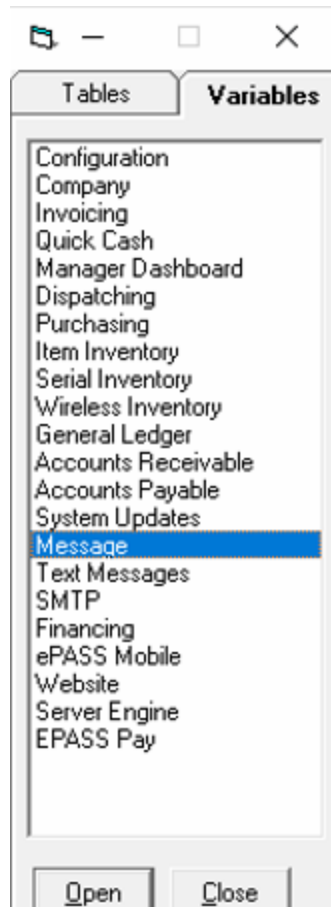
Tables
Variables

Configuration
Company
Invoicing
Quick Cash
Manager Dashboard
Dispatching
Purchasing
Item Inventory
Serial Inventory
Wireless Inventory
General Ledger
Accounts Receivable
Accounts Payable
System Updates
Message
Text Messages
SMTP
Financing
ePASS Mobile
Website
Server Engine
EPASS Pay

Open
Close